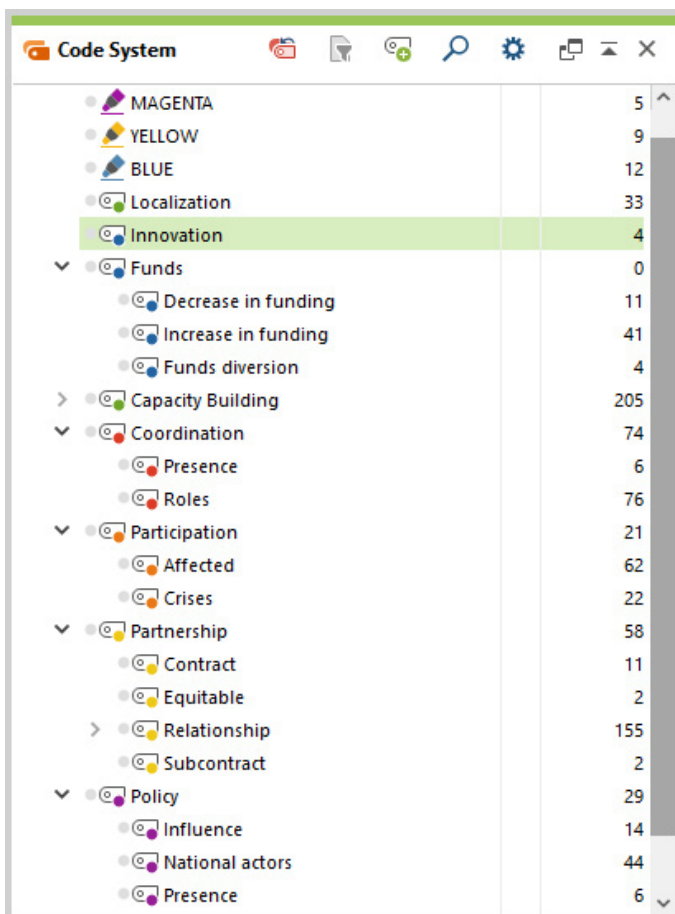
Code System

| | |
|---|---|
| MAGENTA | 5 |
| YELLOW | 9 |
| BLUE | 12 |
| Localization | 33 |
| Innovation | 4 |
| Funds | 0 |
| Decrease in funding | 11 |
| Increase in funding | 41 |
| Funds diversion | 4 |
| Capacity Building | 205 |
| Coordination | 74 |
| Presence | 6 |
| Roles | 76 |
| Participation | 21 |
| Affected | 62 |
| Crises | 22 |
| Partnership | 58 |
| Contract | 11 |
| Equitable | 2 |
| Relationship | 155 |
| Subcontract | 2 |
| Policy | 29 |
| Influence | 14 |
| National actors | 44 |
| Presence | 6 |